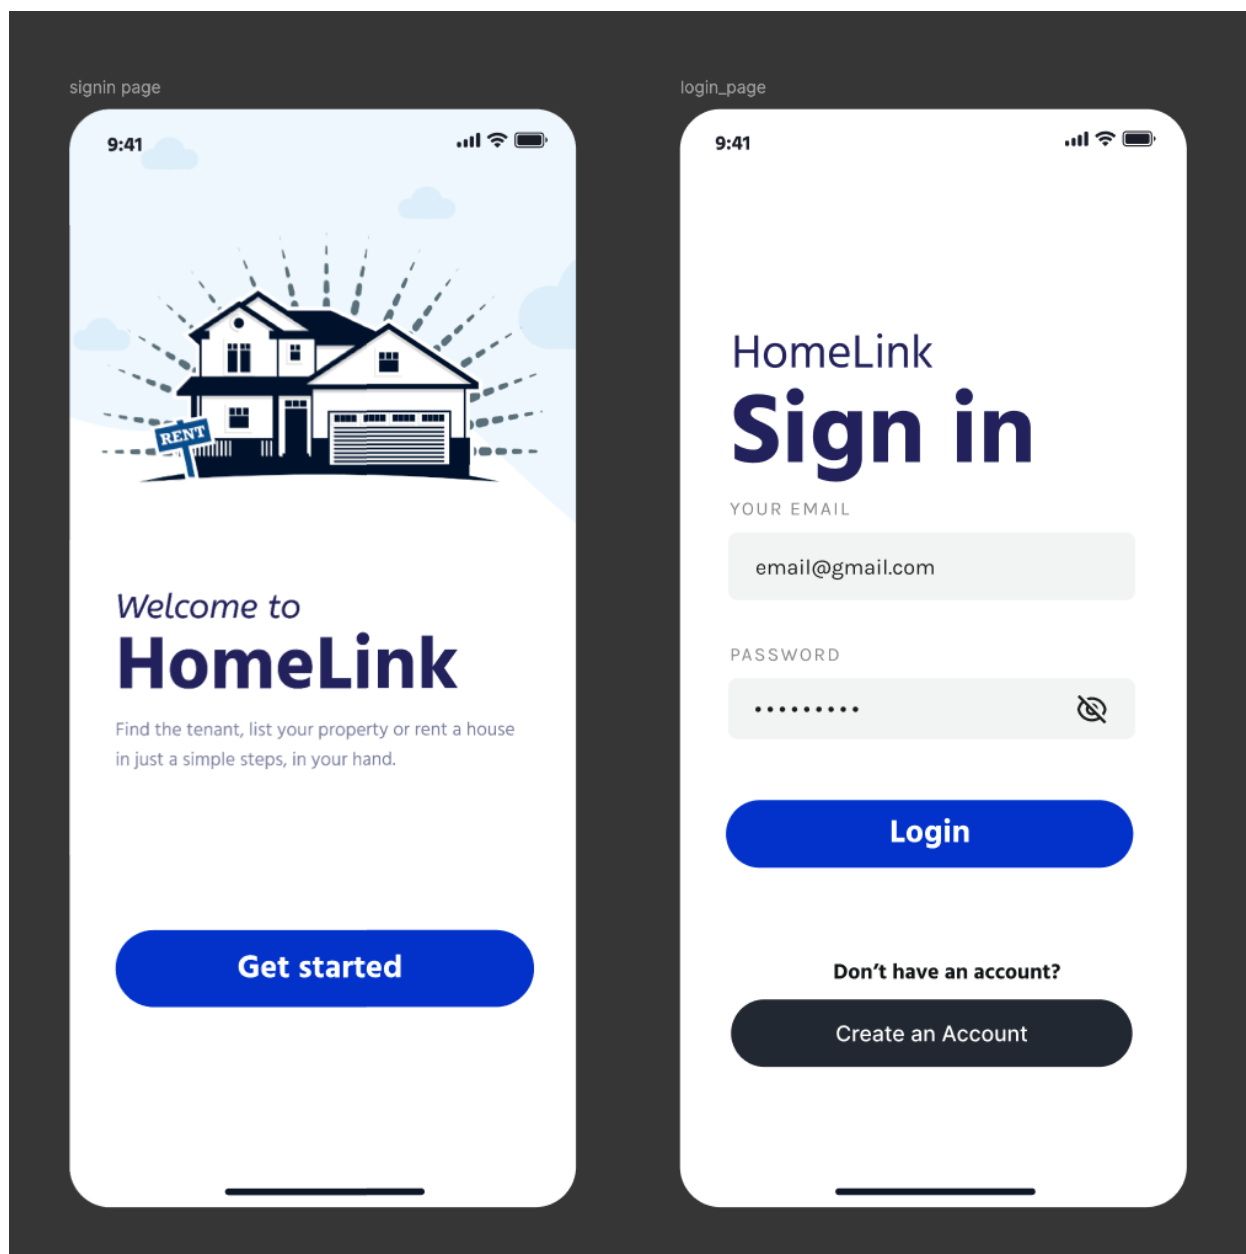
signin page

9:41

RENT

Welcome to
HomeLink

Find the tenant, list your property or rent a house in just a simple steps, in your hand.

Get started

login_page

9:41

HomeLink
Sign in

YOUR EMAIL

email@gmail.com

PASSWORD

••••••••••

Login

Don't have an account?

Create an Account